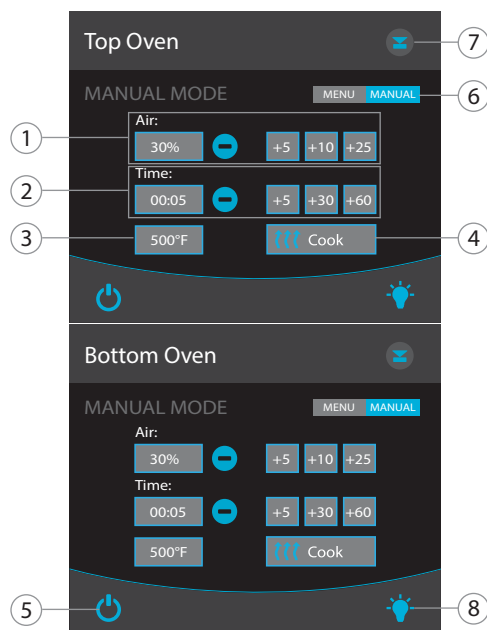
Top Oven

7

MANUAL MODE

MENU MANUAL

6

1

Air:

30%

+5 +10 +25

2

Time:

00:05

+5 +30 +60

3

500°F

Cook

4

Bottom Oven

MANUAL MODE

MENU MANUAL

Air:

30%

+5 +10 +25

Time:

00:05

+5 +30 +60

500°F

Cook

5

8